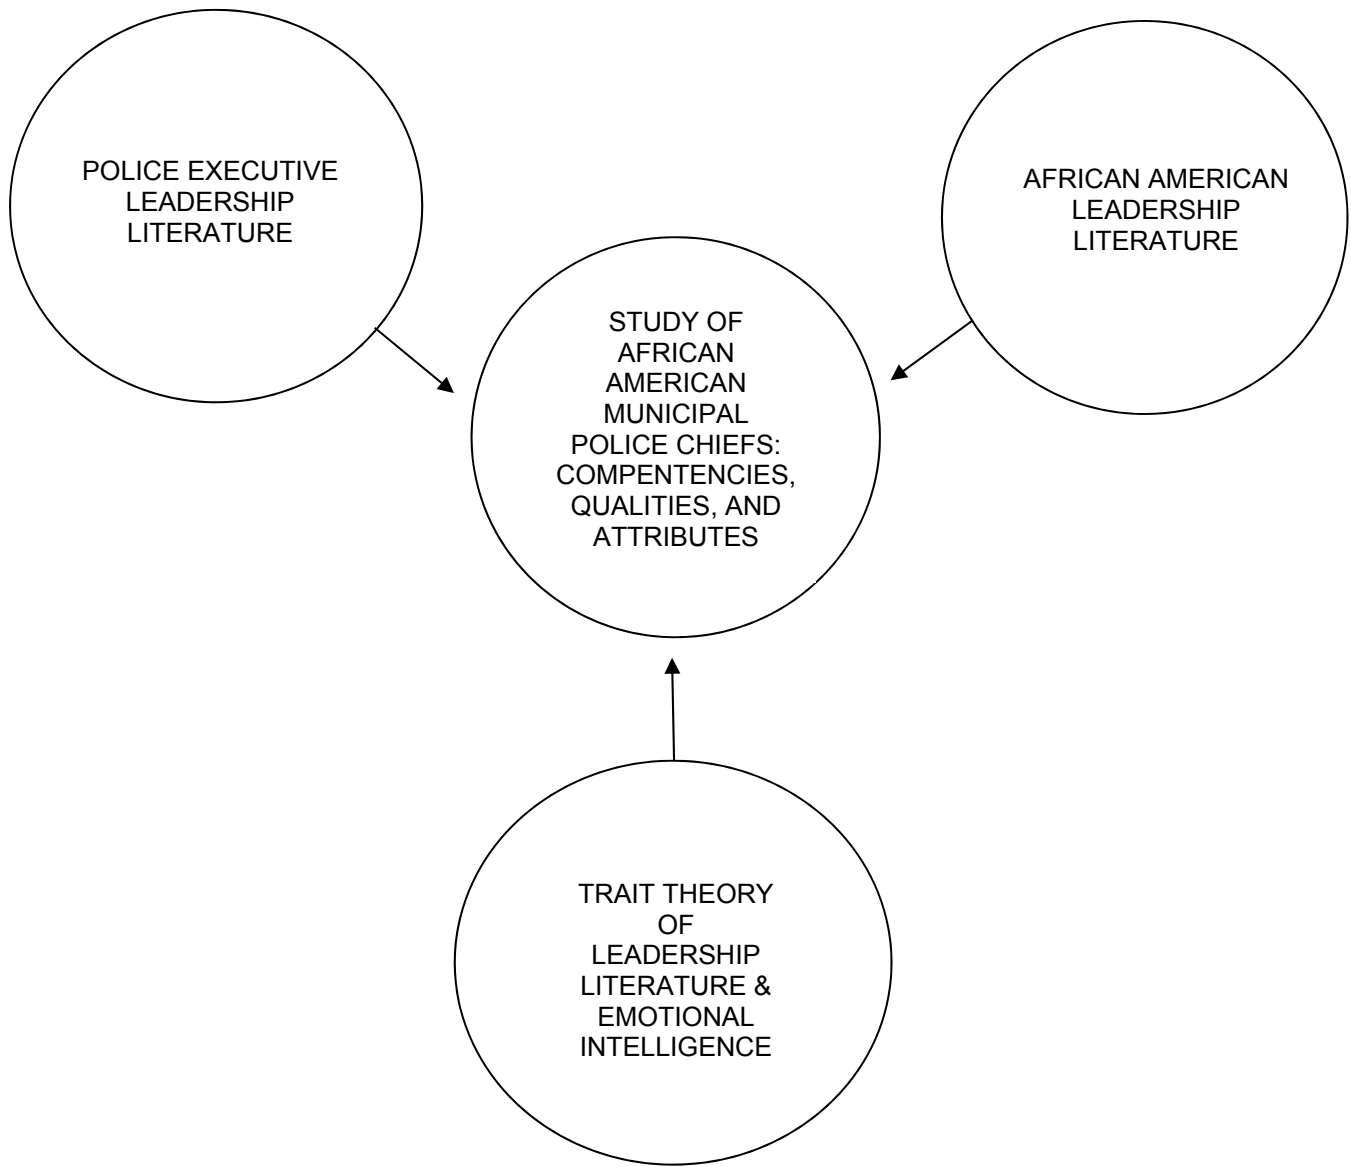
POLICE EXECUTIVE LEADERSHIP LITERATURE

AFRICAN AMERICAN LEADERSHIP LITERATURE

STUDY OF AFRICAN AMERICAN MUNICIPAL POLICE CHIEFS: COMPENTENCIES, QUALITIES, AND ATTRIBUTES

TRAIT THEORY OF LEADERSHIP LITERATURE & EMOTIONAL INTELLIGENCE